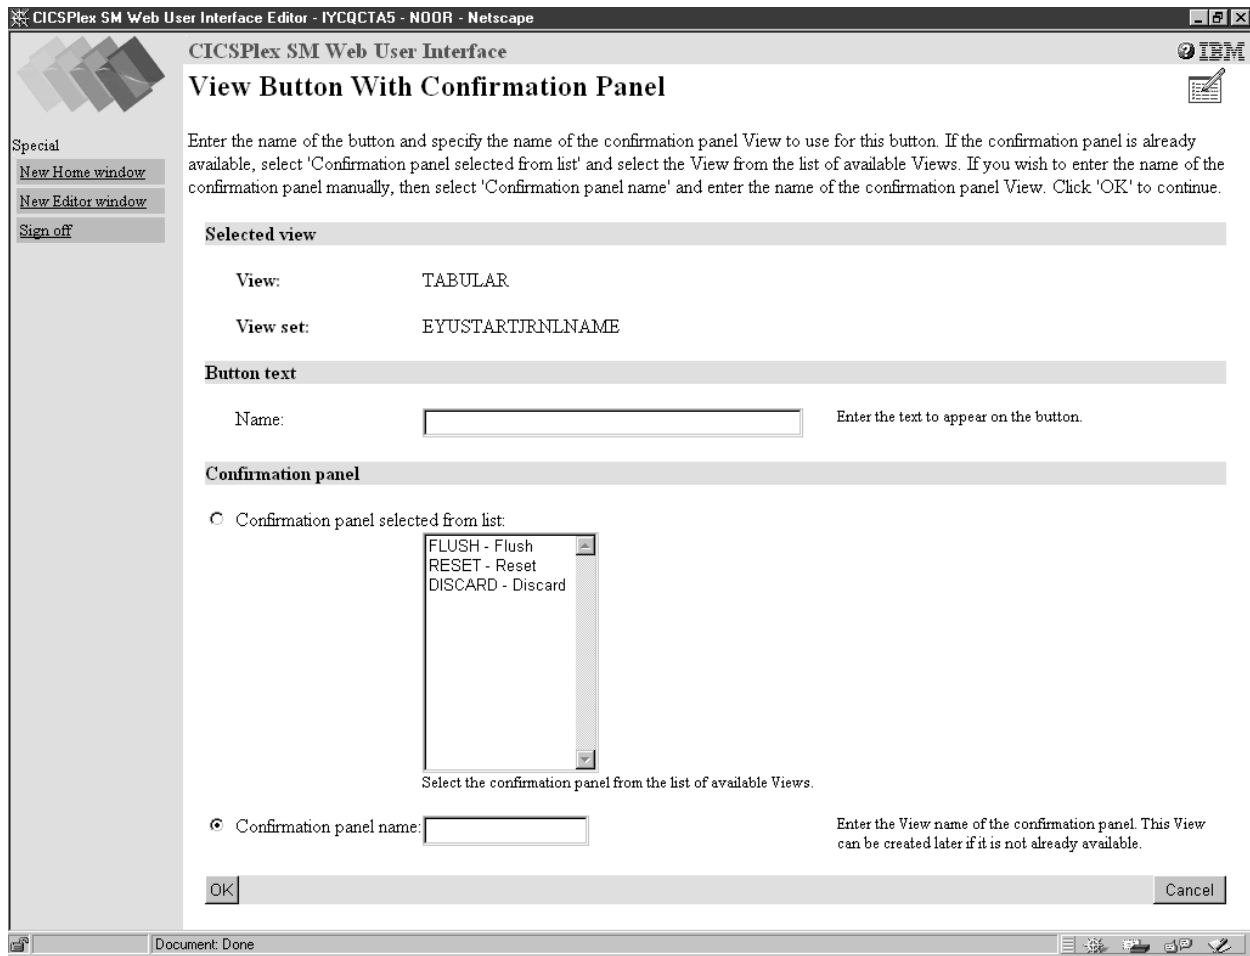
CICSPlex SM Web User Interface Editor - IYCQCTA5 - NOOR - Netscape

CICSPlex SM Web User Interface

IBM

View Button With Confirmation Panel

Special

New Home window

New Editor window

Sign off

Enter the name of the button and specify the name of the confirmation panel View to use for this button. If the confirmation panel is already available, select 'Confirmation panel selected from list' and select the View from the list of available Views. If you wish to enter the name of the confirmation panel manually, then select 'Confirmation panel name' and enter the name of the confirmation panel View. Click 'OK' to continue.

Selected view

View: TABULAR

View set: EYUSTARTJRNLNAME

Button text

Name: Enter the text to appear on the button.

Confirmation panel

Confirmation panel selected from list:

FLUSH - Flush
RESET - Reset
DISCARD - Discard

Select the confirmation panel from the list of available Views.

Confirmation panel name: Enter the View name of the confirmation panel. This View can be created later if it is not already available.

OK

Cancel

Document: Done